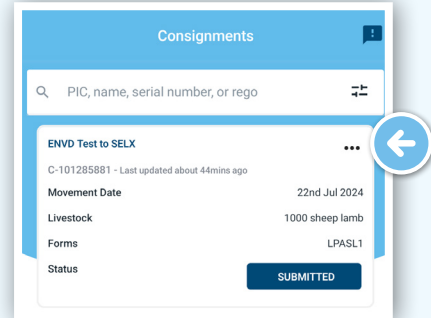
Consignments

PIC, name, serial number, or rego

ENVD Test to SELX

C-101285881 - Last updated about 44mins ago

Movement Date 22nd Jul 2024

Livestock 1000 sheep lamb

Forms LPASL1

Status

SUBMITTED